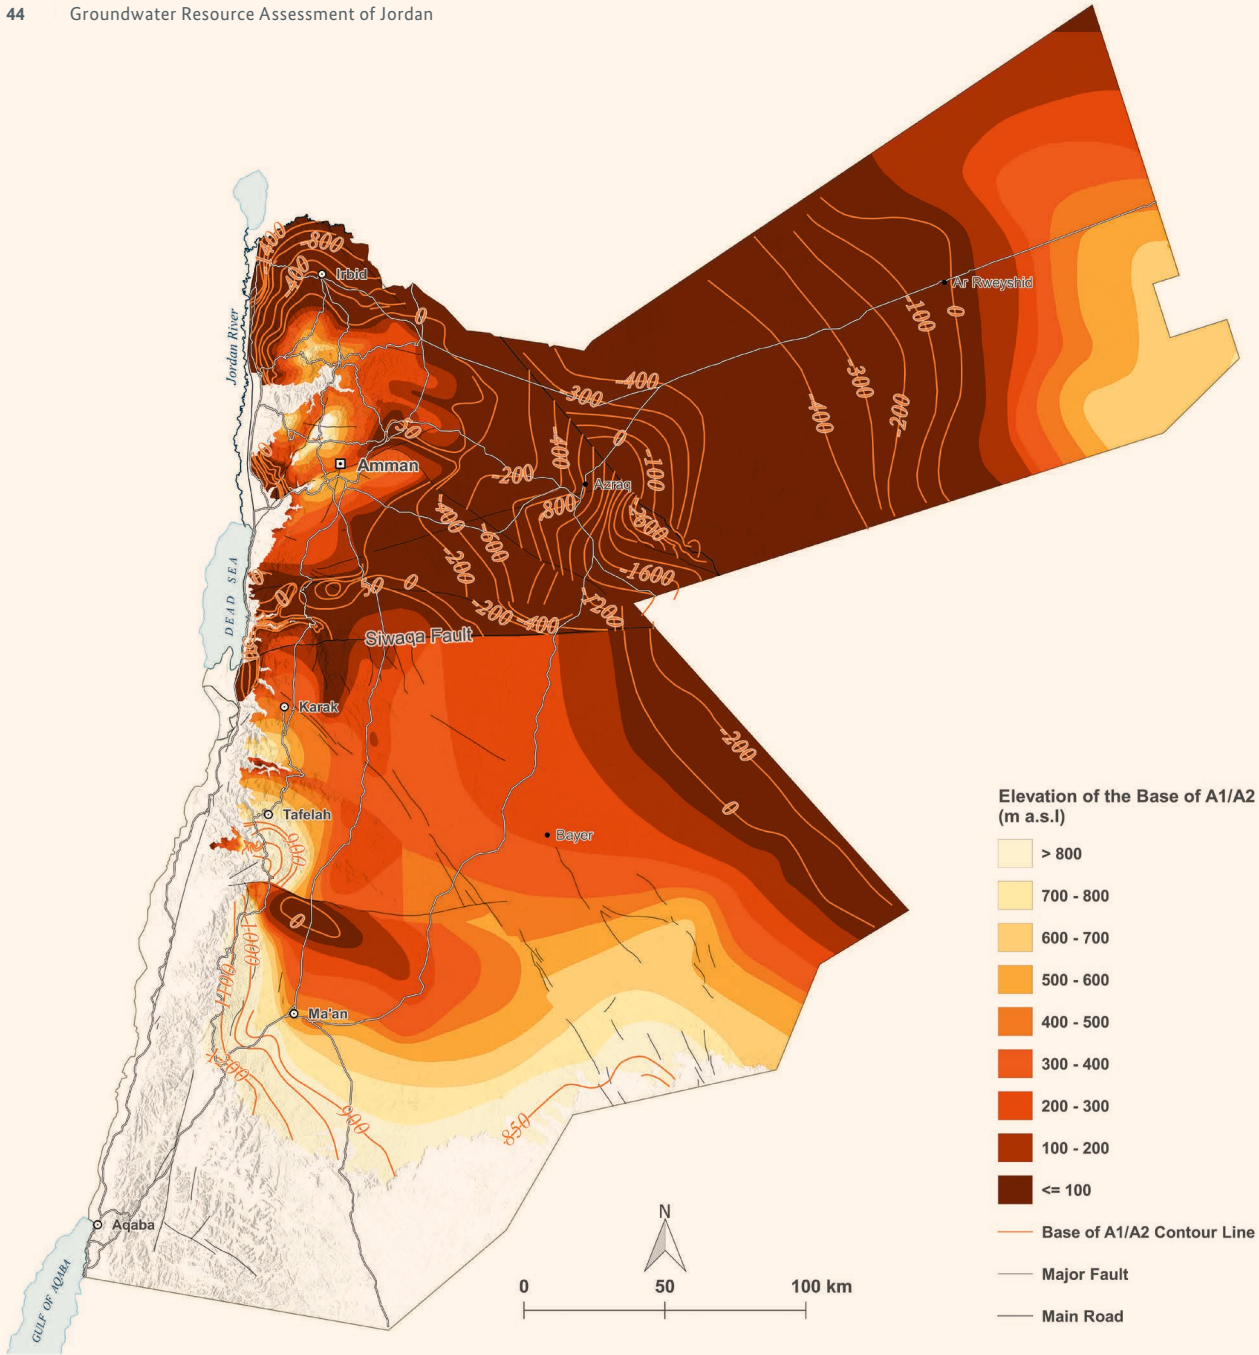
44 Groundwater Resource Assessment of Jordan

-400
-800
-400
Irbid
0
Jordan River
-400
-300
-200
-400
-100
0
-300
-200
Ar Rweyshid
-400
-70
Amman
-200
-400
Azraq
-100
-800
-600
-2000
-400
-200
DEAD SEA
-1600
50
0
-200
-400
-1200
Siwaqa Fault
Karak
-200
0
Tafelah
600
Bayer
0
1000
1100
Ma'an
1200
900
850
Aqaba
GULF OF AQABA
N
0
50
100 km

Elevation of the Base of A1/A2 (m a.s.l)
> 800
700 - 800
600 - 700
500 - 600
400 - 500
300 - 400
200 - 300
100 - 200
<= 100
Base of A1/A2 Contour Line
Major Fault
Main Road